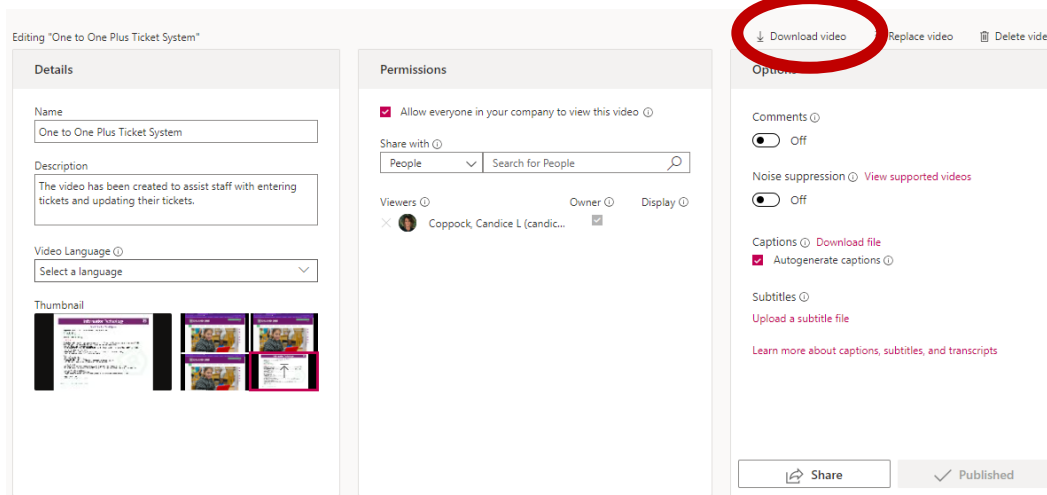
Editing "One to One Plus Ticket System"

Download video
Replace video
Delete vide

Details

Name
One to One Plus Ticket System

Description
The video has been created to assist staff with entering tickets and updating their tickets.

Video Language ⓘ
Select a language

Thumbnail

Information Technology

Permissions

Allow everyone in your company to view this video ⓘ

Share with ⓘ
People
Search for People

Viewers ⓘ
Owner ⓘ
Display ⓘ
Coppock, Candice L (candic...

Options

Comments ⓘ
Off

Noise suppression ⓘ View supported videos
Off

Captions ⓘ Download file
Autogenerate captions ⓘ

Subtitles ⓘ
Upload a subtitle file

Learn more about captions, subtitles, and transcripts

Share
Published